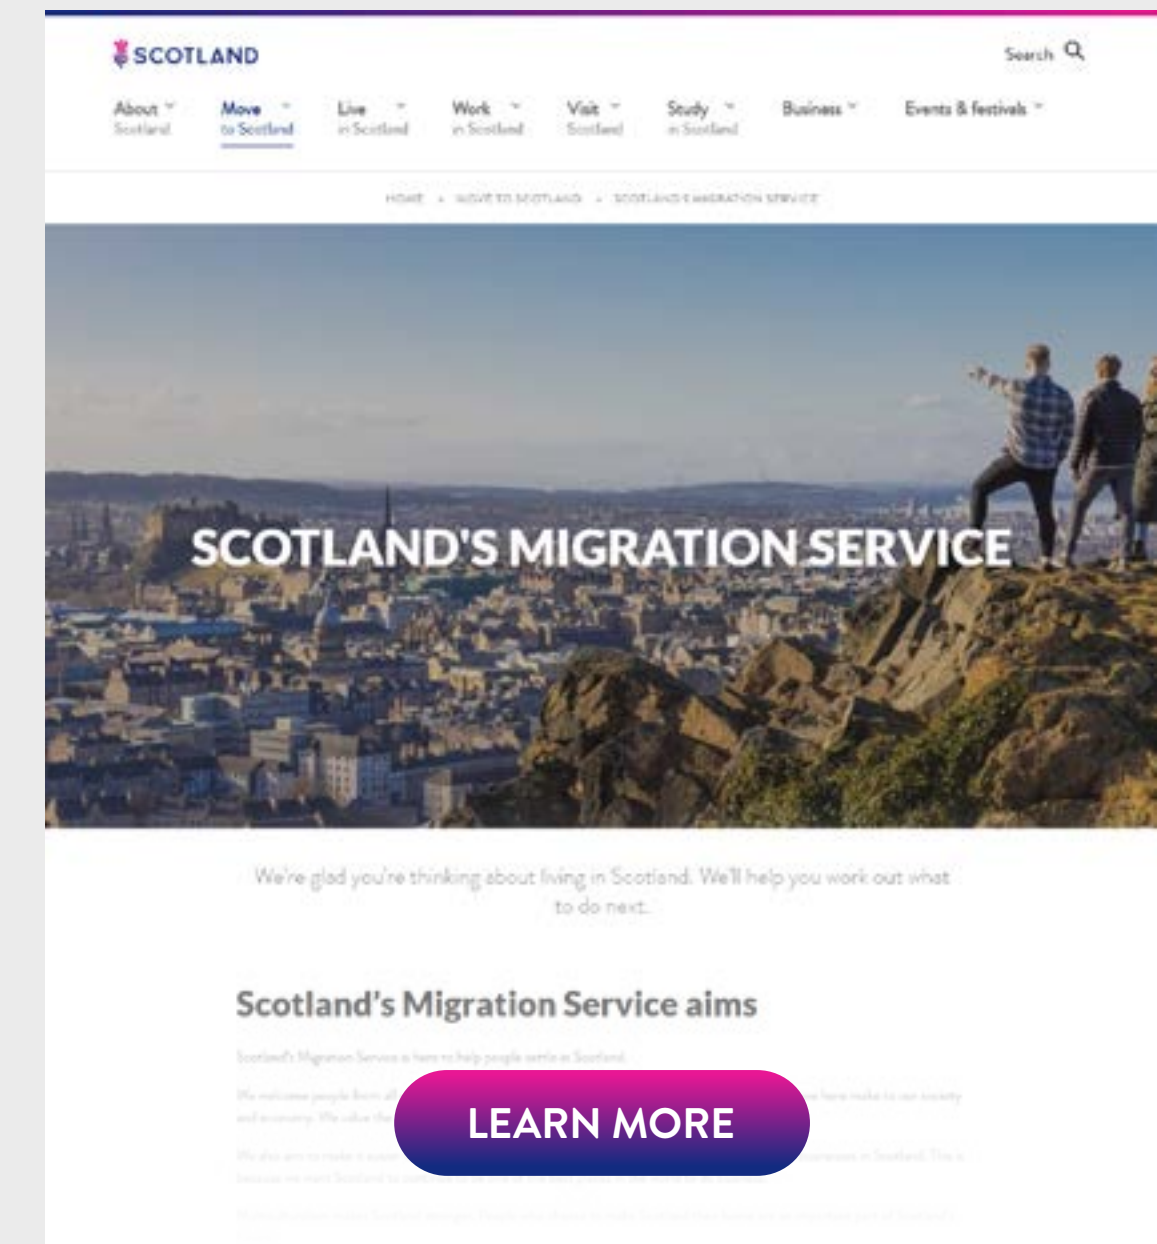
SCOTLAND

Search

About Scotland
Move to Scotland
Live in Scotland
Work in Scotland
Visit Scotland
Study in Scotland
Business
Events & festivals

HOME • MOVE TO SCOTLAND • SCOTLAND'S MIGRATION SERVICE

SCOTLAND'S MIGRATION SERVICE

We're glad you're thinking about living in Scotland. We'll help you work out what to do next.

Scotland's Migration Service aims

Scotland's Migration Service is here to help people settle in Scotland.

We welcome people from all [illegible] here make to our society and economy. We value the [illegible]

We also aim to make it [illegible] in Scotland. This is because we want Scotland to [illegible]

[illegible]

LEARN MORE